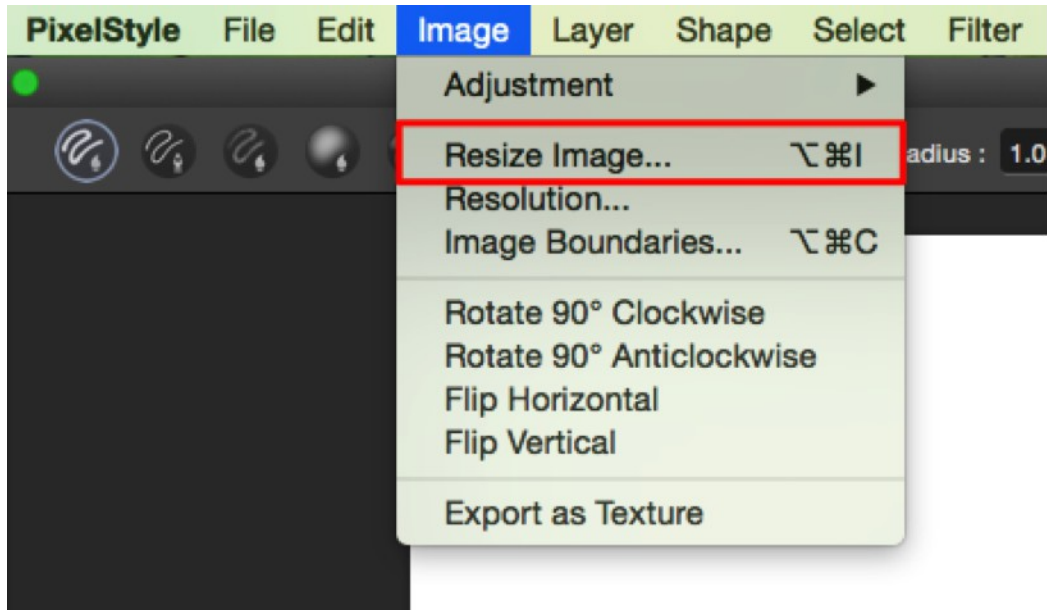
PixelStyle File Edit Image Layer Shape Select Filter

Adjustment ▶

Resize Image... ⌥⌘I

adius : 1.0

Resolution...

Image Boundaries... ⌥⌘C

Rotate 90° Clockwise

Rotate 90° Anticlockwise

Flip Horizontal

Flip Vertical

Export as Texture